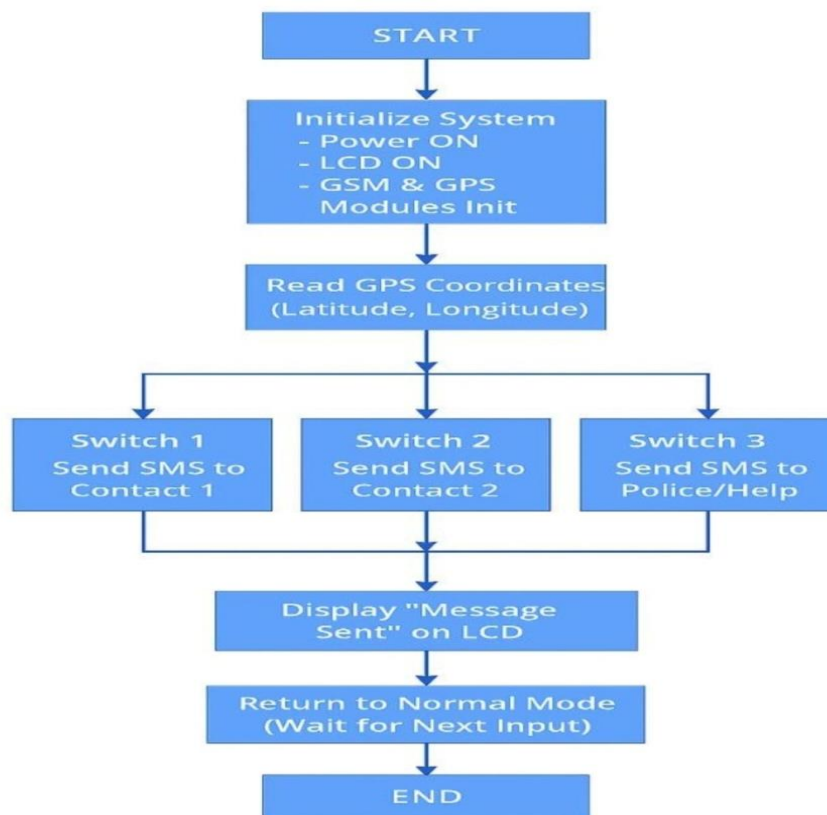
START

Initialize System
- Power ON
- LCD ON
- GSM & GPS Modules Init

Read GPS Coordinates (Latitude, Longitude)

Switch 1
Send SMS to Contact 1

Switch 2
Send SMS to Contact 2

Switch 3
Send SMS to Police/Help

Display "Message Sent" on LCD

Return to Normal Mode (Wait for Next Input)

END